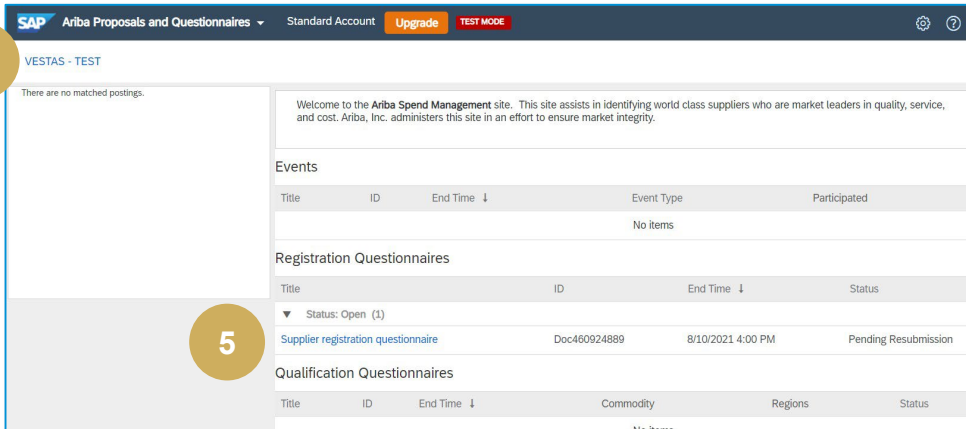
SAP Ariba Proposals and Questionnaires ▾ Standard Account Upgrade TEST MODE

VESTAS - TEST

There are no matched postings.

Welcome to the **Ariba Spend Management** site. This site assists in identifying world class suppliers who are market leaders in quality, service, and cost. Ariba, Inc. administers this site in an effort to ensure market integrity.

Events

| Title | ID | End Time ↓ | Event Type | Participated |
|---|---|---|---|---|
| | | No items | | |

Registration Questionnaires

| Title | ID | End Time ↓ | Status |
|---|---|---|---|
| ▼ Status: Open (1) | | | |
| Supplier registration questionnaire | Doc460924889 | 8/10/2021 4:00 PM | Pending Resubmission |

5

Qualification Questionnaires

| Title | ID | End Time ↓ | Commodity | Regions | Status |
|---|---|---|---|---|---|
| | | | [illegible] | | |